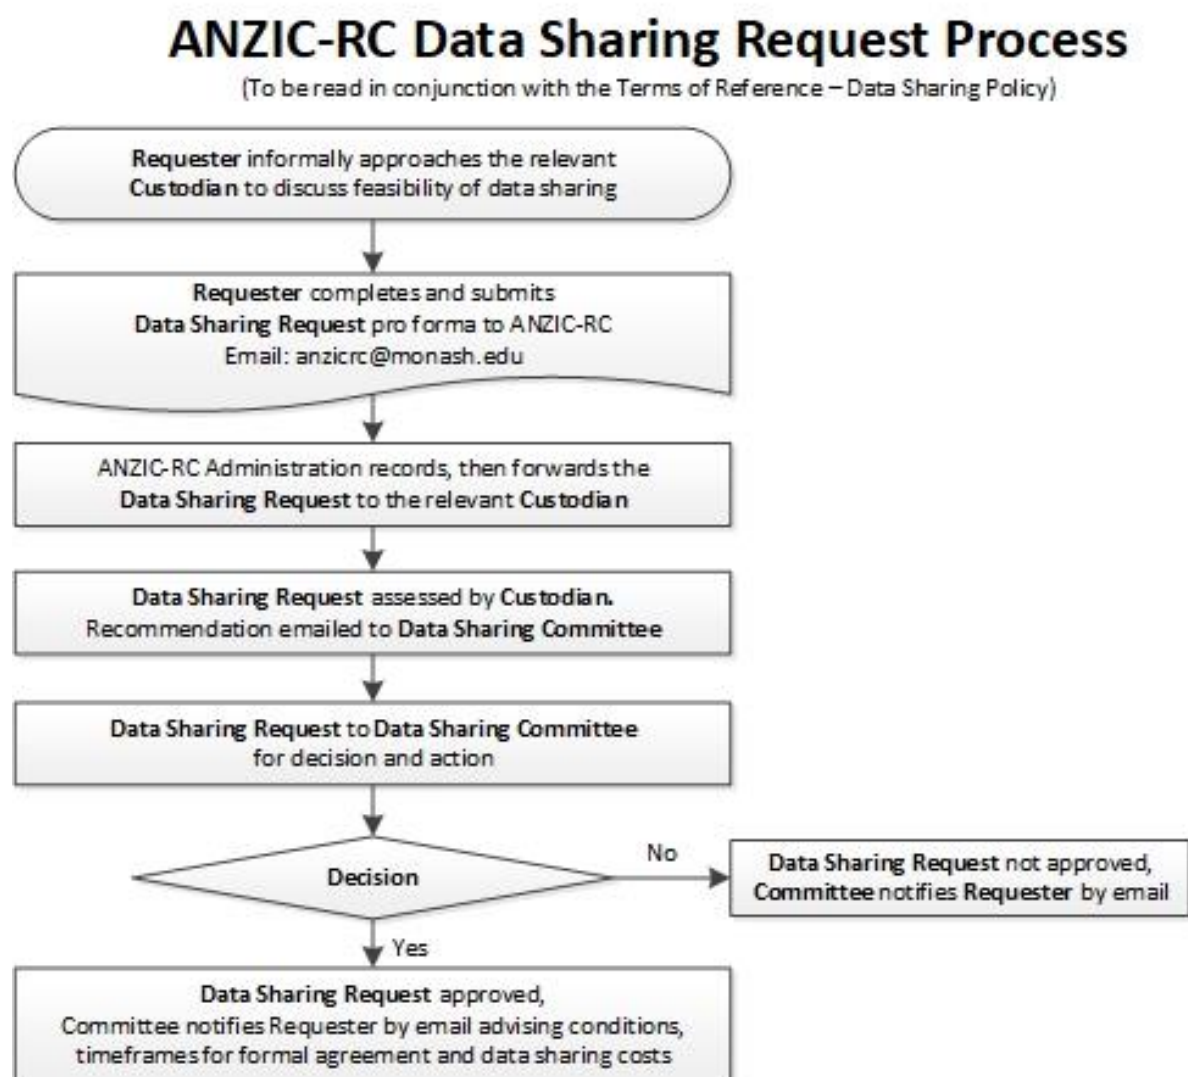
ANZIC-RC Data Sharing Request Process

(To be read in conjunction with the Terms of Reference – Data Sharing Policy)

Requester informally approaches the relevant Custodian to discuss feasibility of data sharing

Requester completes and submits Data Sharing Request pro forma to ANZIC-RC Email: anzicrc@monash.edu

ANZIC-RC Administration records, then forwards the Data Sharing Request to the relevant Custodian

Data Sharing Request assessed by Custodian. Recommendation emailed to Data Sharing Committee

Data Sharing Request to Data Sharing Committee for decision and action

Decision

No

Data Sharing Request not approved, Committee notifies Requester by email

Yes

Data Sharing Request approved, Committee notifies Requester by email advising conditions, timeframes for formal agreement and data sharing costs